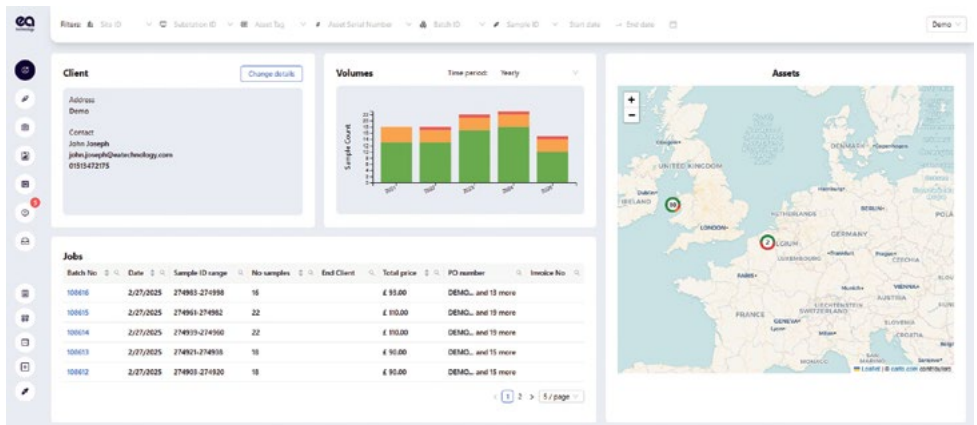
ea technology

Filters: Site ID Substation ID Asset Tag Asset Serial Number Batch ID Sample ID Start date → End date

Demo

Client

Change details

Address
Demo

Contact
John Joseph
john.joseph@eatechnology.com
01515472175

Volumes

Time period: Yearly

Sample Count

2021 2022 2023 2024 2025

Assets

+
−

UNITED KINGDOM
IRELAND
Dublin
LONDON
DENMARK
Copenhagen
Hamburg
BERLIN
NETHERLANDS
GERMANY
BELGIUM
LUXEMBOURG
Frankfurt
Prague
CZECHIA
PARIS
Munich
VIENNA
AUSTRIA
FRANCE
GENEVA
SWITZERLAND
LIECHTENSTEIN
SLOVENIA
CROATIA
MONACO
SAN MARINO
POLA
30
2
Leaflet | © carto.com contributors

Jobs

| Batch No | Date | Sample ID range | No samples | End Client | Total price | PO number | Invoice No |
|---|---|---|---|---|---|---|---|
| 100616 | 2/27/2025 | 274983-274998 | 16 | | £ 95.00 | DEMO... and 13 more | |
| 100615 | 2/27/2025 | 274961-274982 | 22 | | £ 110.00 | DEMO... and 19 more | |
| 100614 | 2/27/2025 | 274939-274960 | 22 | | £ 110.00 | DEMO... and 19 more | |
| 100613 | 2/27/2025 | 274921-274938 | 18 | | £ 90.00 | DEMO... and 15 more | |
| 100612 | 2/27/2025 | 274903-274920 | 18 | | £ 90.00 | DEMO... and 15 more | |

< 1 2 > 5 / page